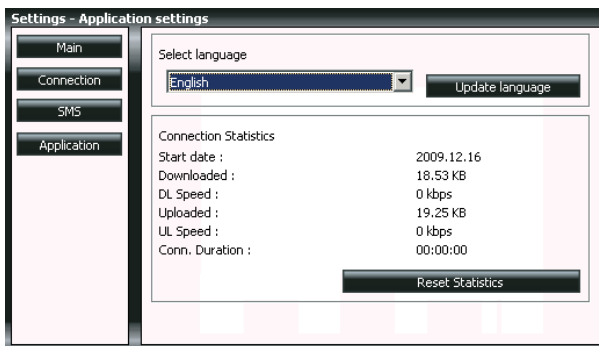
Settings - Application settings

Main

Connection

SMS

Application

Select language

English

Update language

Connection Statistics

| | |
|---|---|
| Start date : | 2009.12.16 |
| Downloaded : | 18.53 KB |
| DL Speed : | 0 kbps |
| Uploaded : | 19.25 KB |
| UL Speed : | 0 kbps |
| Conn. Duration : | 00:00:00 |

Reset Statistics